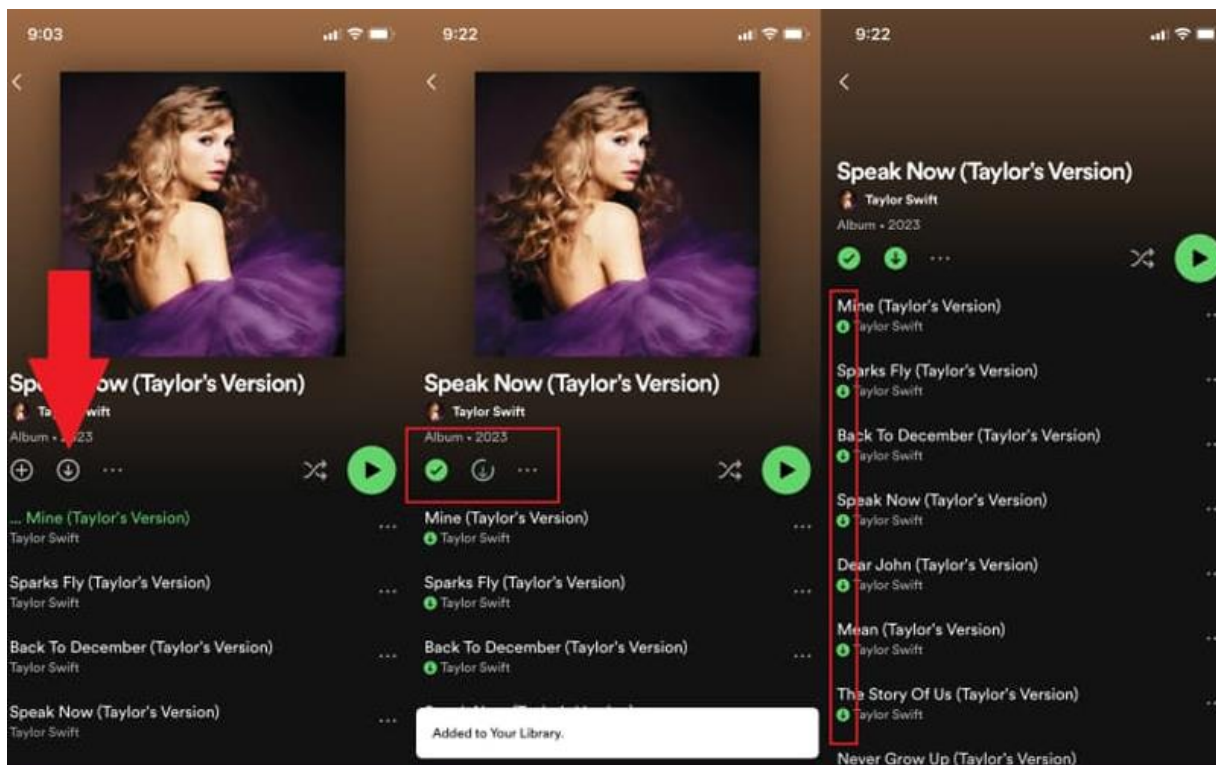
9:03

Spe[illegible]ow (Taylor's Version)

Ta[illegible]wift

Album • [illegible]023

Mine (Taylor's Version)
Taylor Swift

Sparks Fly (Taylor's Version)
Taylor Swift

Back To December (Taylor's Version)
Taylor Swift

Speak Now (Taylor's Version)
Taylor Swift

9:22

Speak Now (Taylor's Version)

Taylor Swift

Album • 2023

Mine (Taylor's Version)
Taylor Swift

Sparks Fly (Taylor's Version)
Taylor Swift

Back To December (Taylor's Version)
Taylor Swift

Added to Your Library.

9:22

Speak Now (Taylor's Version)

Taylor Swift

Album • 2023

Mine (Taylor's Version)
Taylor Swift

Sparks Fly (Taylor's Version)
Taylor Swift

Back To December (Taylor's Version)
Taylor Swift

Speak Now (Taylor's Version)
Taylor Swift

Dear John (Taylor's Version)
Taylor Swift

Mean (Taylor's Version)
Taylor Swift

The Story Of Us (Taylor's Version)
Taylor Swift

Never Grow Up (Taylor's Version)